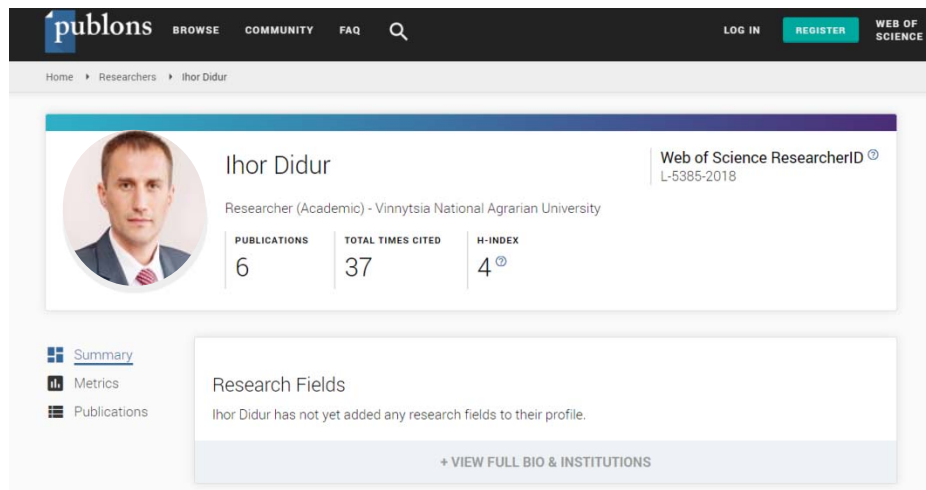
publons BROWSE COMMUNITY FAQ LOG IN REGISTER WEB OF SCIENCE

Home › Researchers › Ihor Didur

Ihor Didur

Researcher (Academic) - Vinnytsia National Agrarian University

PUBLICATIONS
6

TOTAL TIMES CITED
37

H-INDEX
4

Web of Science ResearcherID
L-5385-2018

Summary
Metrics
Publications

Research Fields
Ihor Didur has not yet added any research fields to their profile.

+ VIEW FULL BIO & INSTITUTIONS